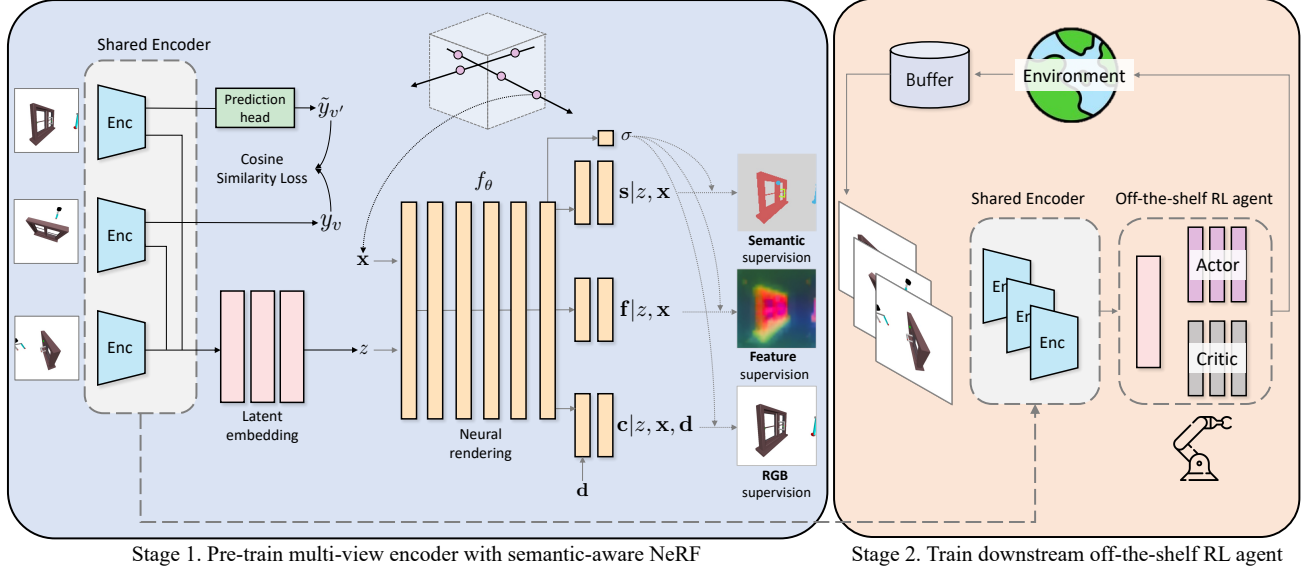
Shared Encoder

Enc

Enc

Enc

Prediction head

$\tilde{y}_{v'}$

Cosine Similarity Loss

$y_v$

Latent embedding

$\mathbf{x}$

$z$

$f_\theta$

Neural rendering

$\sigma$

$\mathbf{s}|z, \mathbf{x}$

$\mathbf{f}|z, \mathbf{x}$

$\mathbf{c}|z, \mathbf{x}, \mathbf{d}$

$\mathbf{d}$

Semantic supervision

Feature supervision

RGB supervision

Buffer

Environment

Shared Encoder

Enc

Off-the-shelf RL agent

Actor

Critic

Stage 1. Pre-train multi-view encoder with semantic-aware NeRF

Stage 2. Train downstream off-the-shelf RL agent